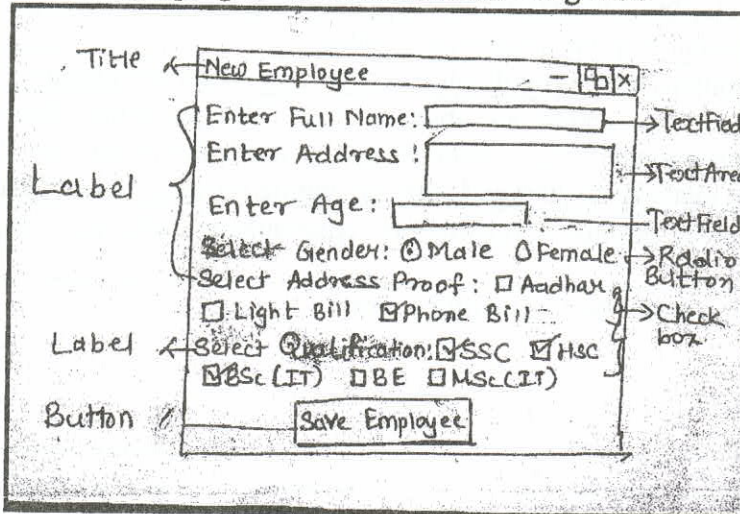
Title
New Employee
Enter Full Name:
TextField
Enter Address :
TextArea
Label
Enter Age:
TextField
Select Gender: Male Female
Radio Button
Select Address Proof: Aadhar
Light Bill Phone Bill
Check box
Label
Select Qualification: SSC HSC
BSc(IT) BE MSc(IT)
Button
Save Employee